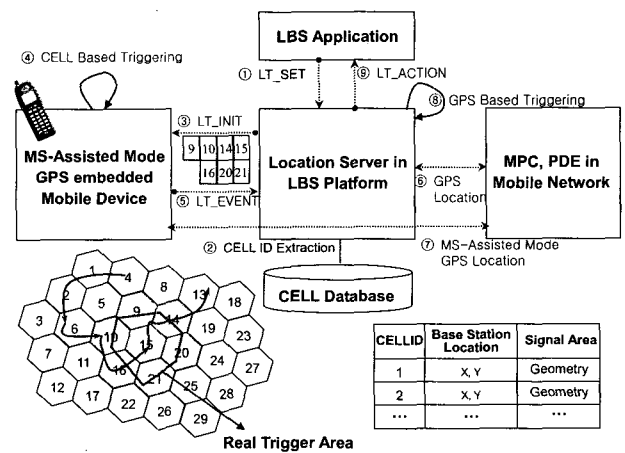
LBS Application

④ CELL Based Triggering

① LT_SET

⑨ LT_ACTION

⑧ GPS Based Triggering

③ LT_INIT

9 10 14 15
16 20 21

MS-Assisted Mode GPS embedded Mobile Device

Location Server in LBS Platform

MPC, PDE in Mobile Network

⑥ GPS Location

⑤ LT_EVENT

② CELL ID Extraction

⑦ MS-Assisted Mode GPS Location

CELL Database

1 4 2 5 8 13 18 3 6 9 14 19 23 7 10 15 20 24 27 11 16 21 25 28 12 17 22 26 29

Real Trigger Area

| CELLID | Base Station Location | Signal Area |
|---|---|---|
| 1 | X, Y | Geometry |
| 2 | X, Y | Geometry |
| ... | ... | ... |